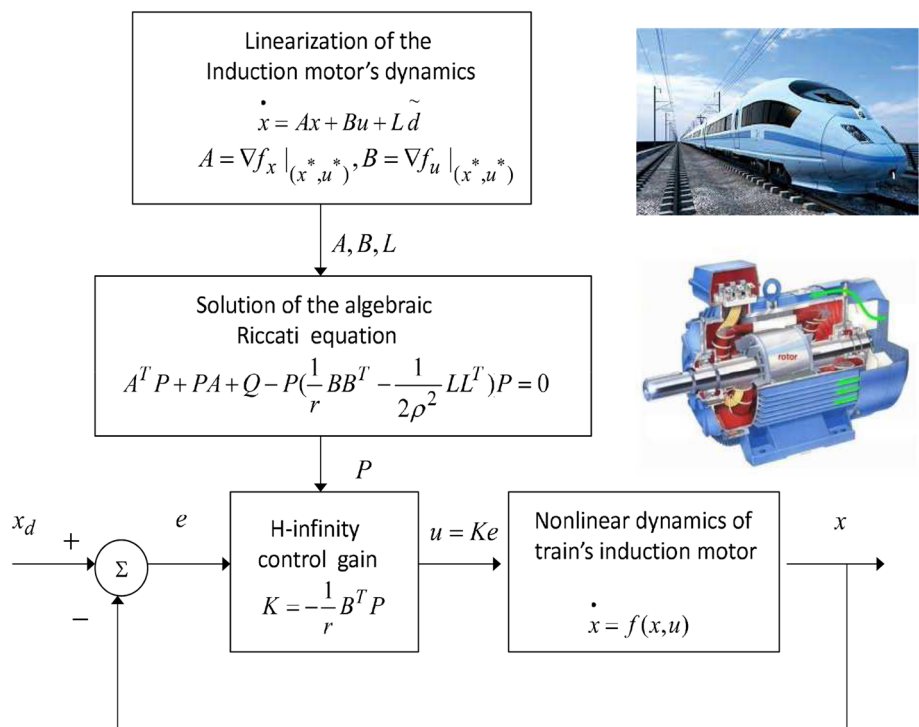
Linearization of the Induction motor's dynamics

$\dot{x} = Ax + Bu + L\tilde{d}$

$A = \nabla f_x |_{(x^*,u^*)}, B = \nabla f_u |_{(x^*,u^*)}$

$A, B, L$

Solution of the algebraic Riccati equation

$A^T P + PA + Q - P(\frac{1}{r}BB^T - \frac{1}{2\rho^2}LL^T)P = 0$

rotor

$P$

$x_d$

$+$

$\Sigma$

$-$

$e$

H-infinity control gain

$K = -\frac{1}{r}B^T P$

$u = Ke$

Nonlinear dynamics of train's induction motor

$\dot{x} = f(x,u)$

$x$